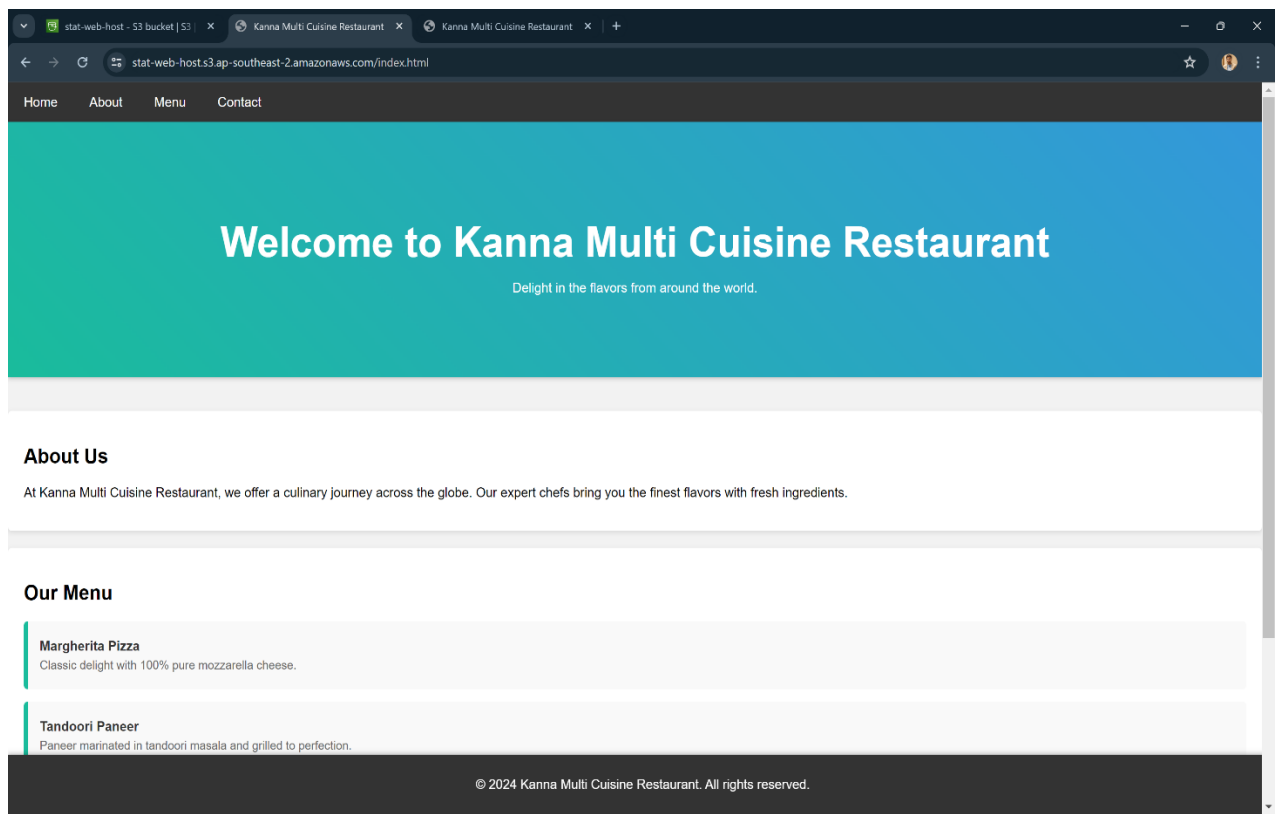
stat-web-host - S3 bucket | S3 | × Kanna Multi Cuisine Restaurant × Kanna Multi Cuisine Restaurant × +

stat-web-host.s3.ap-southeast-2.amazonaws.com/index.html

Home About Menu Contact

Welcome to Kanna Multi Cuisine Restaurant

Delight in the flavors from around the world.

About Us

At Kanna Multi Cuisine Restaurant, we offer a culinary journey across the globe. Our expert chefs bring you the finest flavors with fresh ingredients.

Our Menu

Margherita Pizza
Classic delight with 100% pure mozzarella cheese.

Tandoori Paneer
Paneer marinated in tandoori masala and grilled to perfection.

© 2024 Kanna Multi Cuisine Restaurant. All rights reserved.